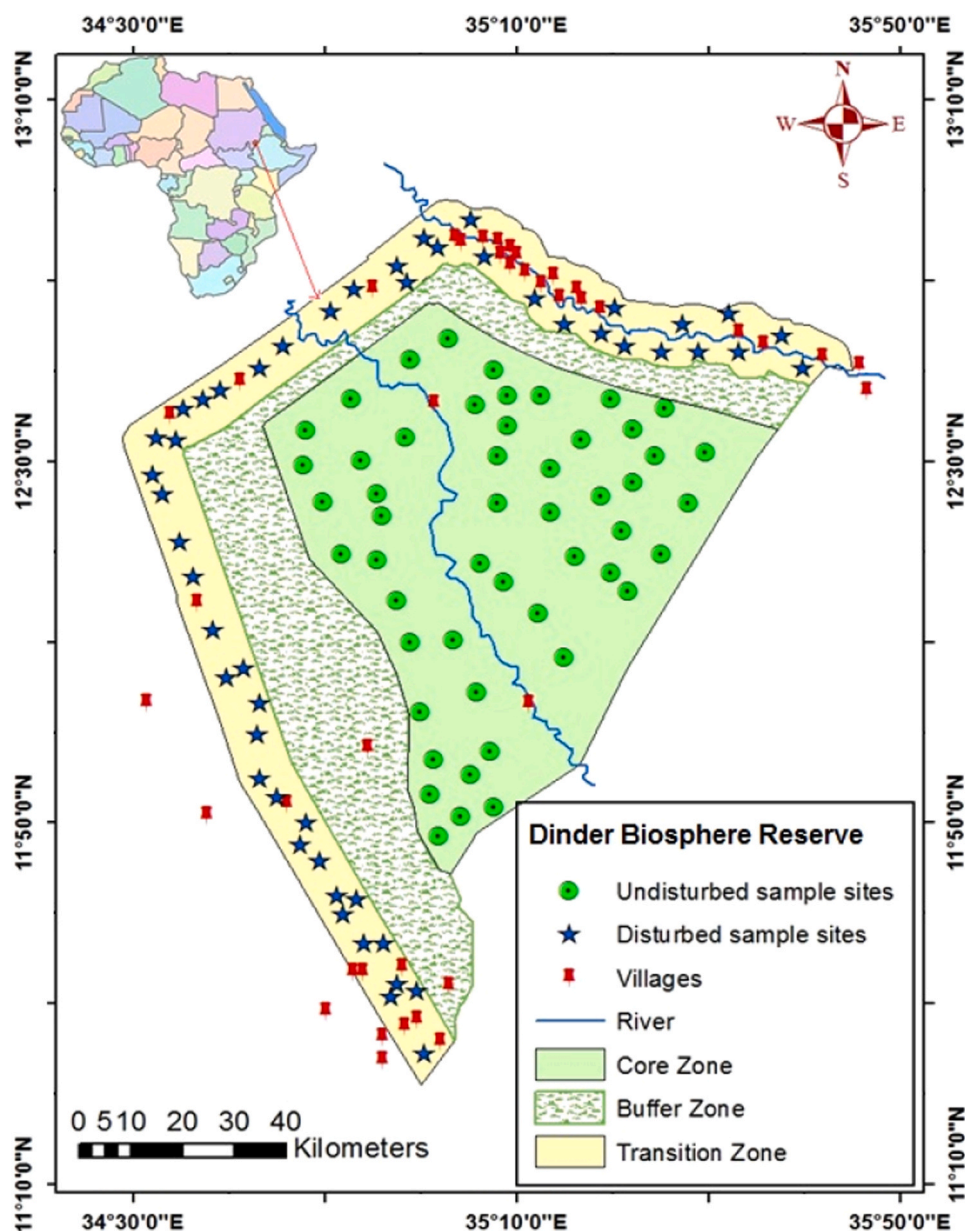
34°30'0"E
35°10'0"E
35°50'0"E

13°10'0"N
12°30'0"N
11°50'0"N
11°10'0"N

13°10'0"N
12°30'0"N
11°50'0"N
11°10'0"N

N
W
E
S

Dinder Biosphere Reserve

Undisturbed sample sites

Disturbed sample sites

Villages

River

Core Zone

Buffer Zone

Transition Zone

0 5 10 20 30 40
Kilometers

34°30'0"E
35°10'0"E
35°50'0"E